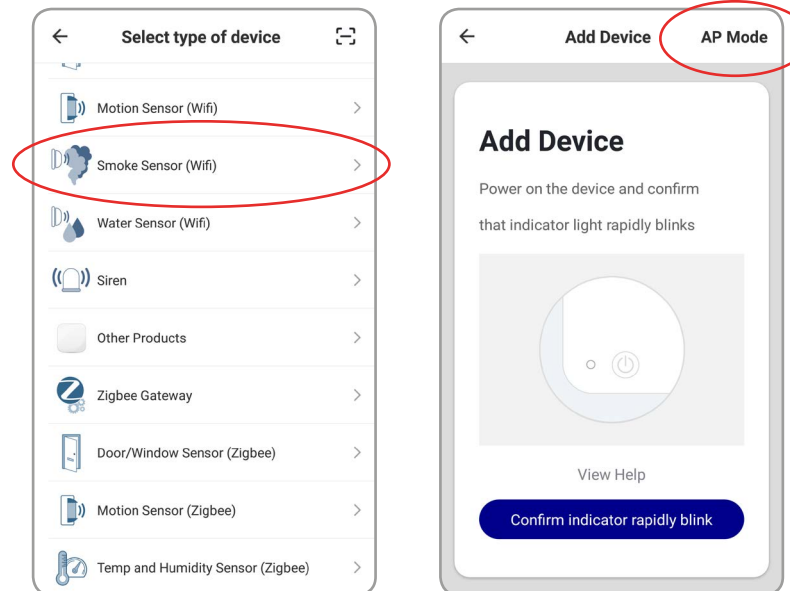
Select type of device

Motion Sensor (Wifi)

Smoke Sensor (Wifi)

Water Sensor (Wifi)

Siren

Other Products

Zigbee Gateway

Door/Window Sensor (Zigbee)

Motion Sensor (Zigbee)

Temp and Humidity Sensor (Zigbee)

Add Device

AP Mode

Add Device

Power on the device and confirm that indicator light rapidly blinks

View Help

Confirm indicator rapidly blink